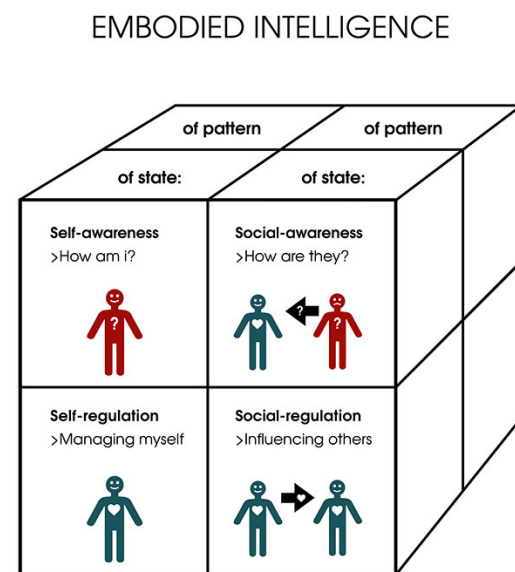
EMBODIED INTELLIGENCE

of pattern

of pattern

of state:

of state:

Self-awareness
>How am i?

?

Social-awareness
>How are they?

?

?

Self-regulation
>Managing myself

Social-regulation
>Influencing others